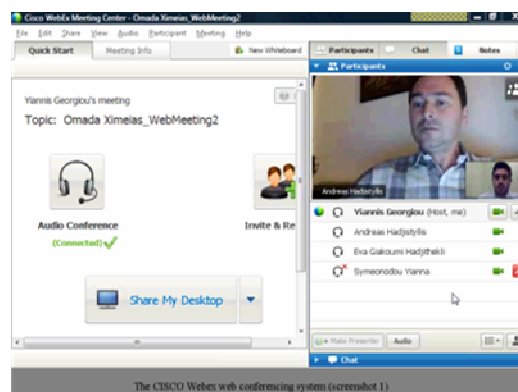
Cisco WebEx Meeting Center - Omada Ximeias_WebMeeting2

File Edit Share View Audio Participant Meeting Help

Quick Start
Meeting Info
New Whiteboard

Participants
Chat
Notes

Participants

Yiannis Georgiou's meeting
Topic: Omada Ximeias_WebMeeting2

Audio Conference
(Connected)

Invite & Re

Share My Desktop

Andreas Hadjistyllis

Yiannis Georgiou (Host, me)
Andreas Hadjistyllis
Eva Giakoumi Hadjithekli
Symeonodou Yianna

Make Presenter
Audio

Chat

The CISCO Webex web conferencing system (screenshot 1)